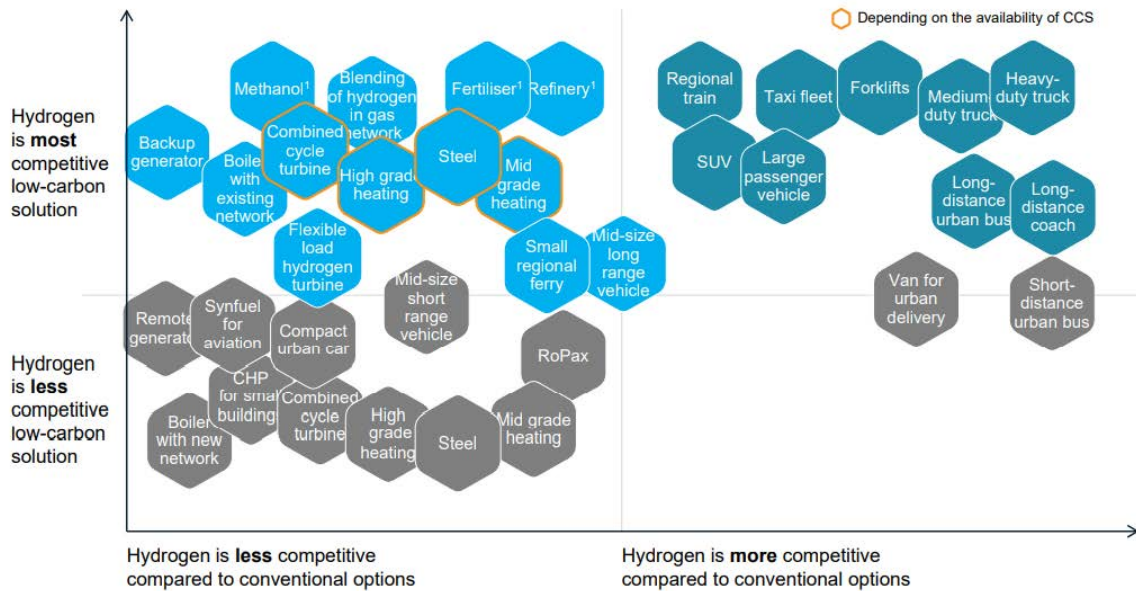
Depending on the availability of CCS

Hydrogen is **most** competitive low-carbon solution

Hydrogen is **less** competitive low-carbon solution

Methanol$^1$

Blending of hydrogen in gas network

Fertiliser$^1$

Refinery$^1$

Backup generator

Boiler with existing network

Combined cycle turbine

High grade heating

Steel

Mid grade heating

Flexible load hydrogen turbine

Small regional ferry

Mid-size long range vehicle

Regional train

Taxi fleet

Forklifts

Medium duty truck

Heavy-duty truck

SUV

Large passenger vehicle

Long-distance urban bus

Long-distance coach

Van for urban delivery

Short-distance urban bus

Remote generator

Synfuel for aviation

Compact urban car

Mid-size short range vehicle

RoPax

CHP for small building

Boiler with new network

Combined cycle turbine

High grade heating

Steel

Mid grade heating

Hydrogen is **less** competitive compared to conventional options

Hydrogen is **more** competitive compared to conventional options